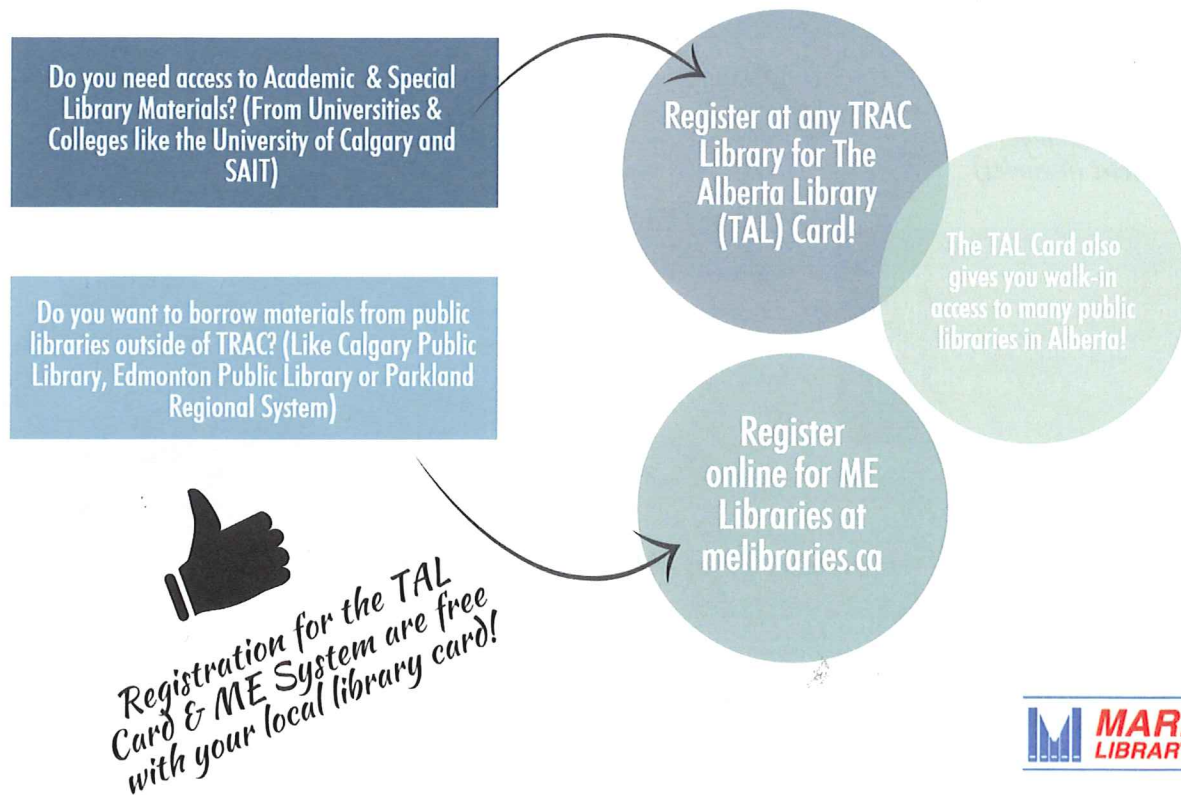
Do you need access to Academic & Special Library Materials? (From Universities & Colleges like the University of Calgary and SAIT)

Register at any TRAC Library for The Alberta Library (TAL) Card!

The TAL Card also gives you walk-in access to many public libraries in Alberta!

Do you want to borrow materials from public libraries outside of TRAC? (Like Calgary Public Library, Edmonton Public Library or Parkland Regional System)

Register online for ME Libraries at melibraries.ca

Registration for the TAL Card & ME System are free with your local library card!

MAR
LIBRAR